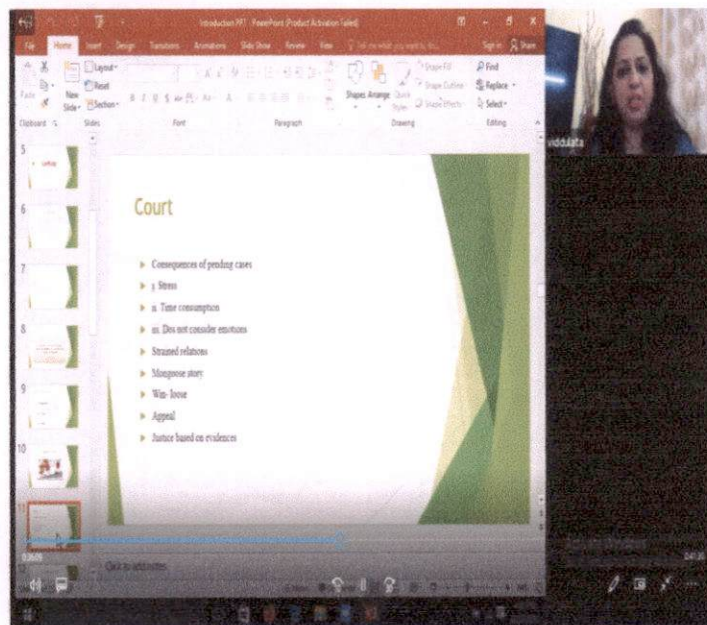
Introduction PPT - PowerPoint (Product Activation Failed)

File Home Insert Design Transitions Animations Slide Show Review View Tell me what you want to do Sign in Share

Layout Reset Section New Slide Clipboard Slides Font Paragraph Shapes Arrange Quick Styles Shape Fill Shape Outline Shape Effects Drawing Find Replace Select Editing

Court

Consequences of pending cases

i. Stress

ii. Time consumption

iii. Dos not consider emotions

Strained relations

Mongoose story

Win- loose

Appeal

Justice based on evidences

Click to add notes

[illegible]ddulata